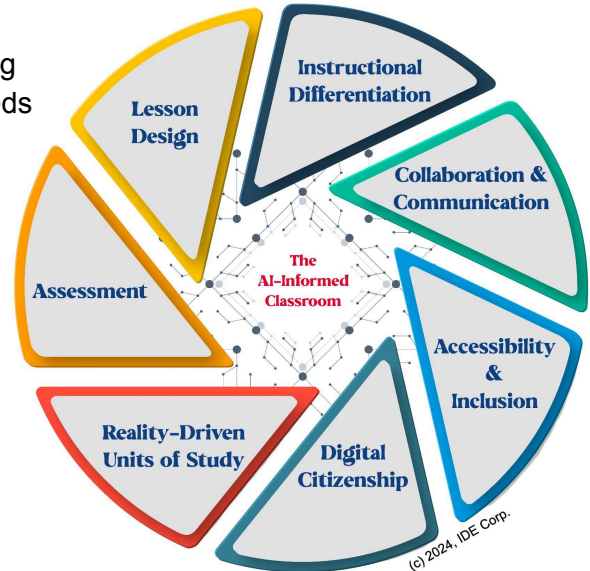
g
ds

Lesson Design

Instructional Differentiation

Collaboration & Communication

Assessment

The AI-Informed Classroom

Accessibility & Inclusion

Reality-Driven Units of Study

Digital Citizenship

(c) 2024, IDE Corp.